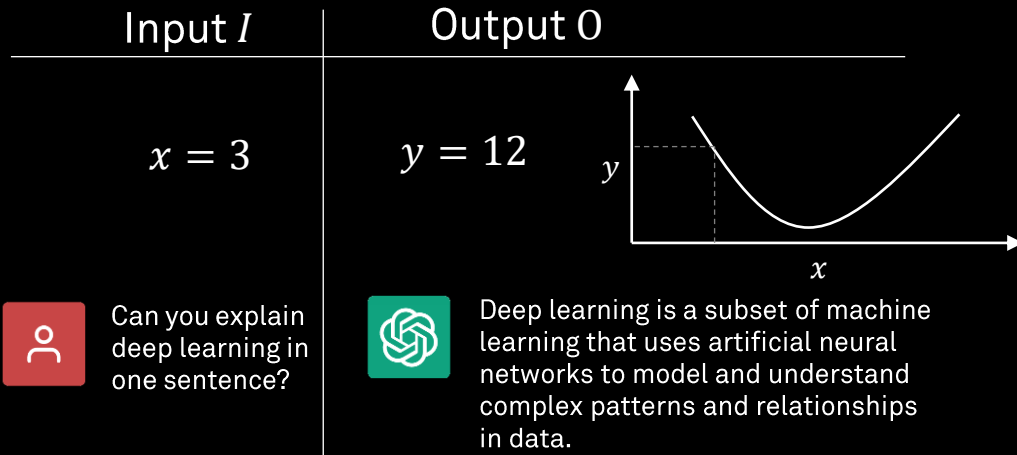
| Input $I$ | Output $O$ |
|---|---|
| $x = 3$ | $y = 12$ |

$y$

$x$

Can you explain deep learning in one sentence?

Deep learning is a subset of machine learning that uses artificial neural networks to model and understand complex patterns and relationships in data.